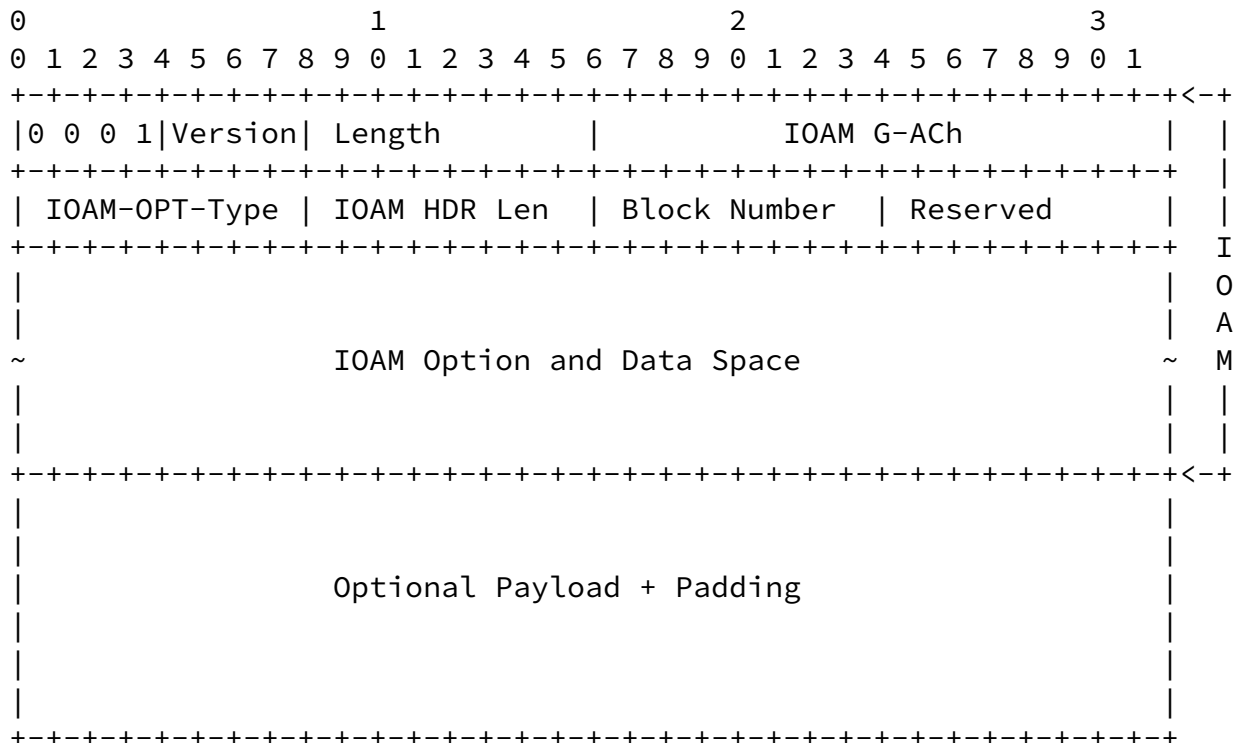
0 1 2 3
0 1 2 3 4 5 6 7 8 9 0 1 2 3 4 5 6 7 8 9 0 1 2 3 4 5 6 7 8 9 0 1

|0 0 0 1|Version| Length | IOAM G-ACh |

| IOAM-OPT-Type | IOAM HDR Len | Block Number | Reserved |

IOAM Option and Data Space

I O A M

Optional Payload + Padding